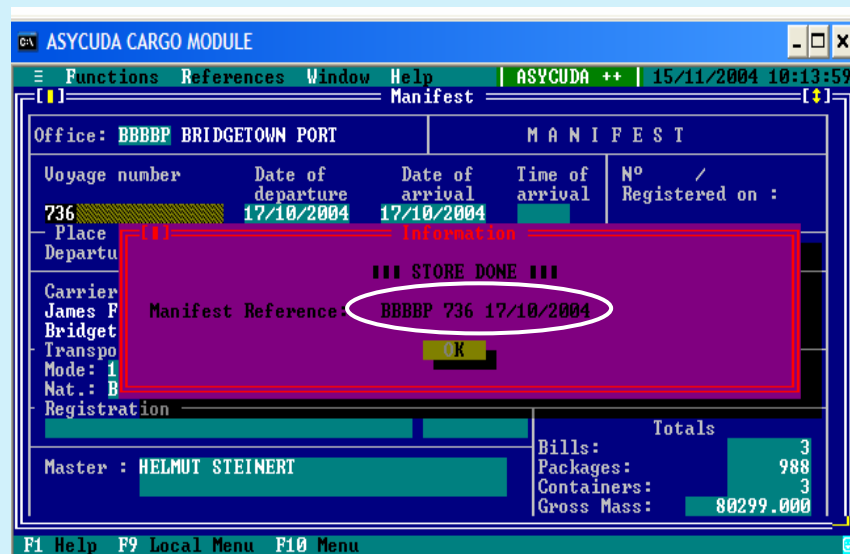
ASYCUDA CARGO MODULE

≡ Functions References Window Help | ASYCUDA ++ | 15/11/2004 10:13:59

[■] Manifest [↕]

Office: BBBBP BRIDGETOWN PORT

M A N I F E S T

Voyage number

736

Date of departure

17/10/2004

Date of arrival

17/10/2004

Time of arrival

N° /

Registered on :

Place

Departu

Carrier

James F

Bridget

Transpo

Mode: 1

Nat.: B

[■] Information

■■■ STORE DONE ■■■

Manifest Reference: BBBBP 736 17/10/2004

OK

Registration

Master : HELMUT STEINERT

Totals

| | |
|---|---|
| Bills: | 3 |
| Packages: | 988 |
| Containers: | 3 |
| Gross Mass: | 80299.000 |

F1 Help F9 Local Menu F10 Menu